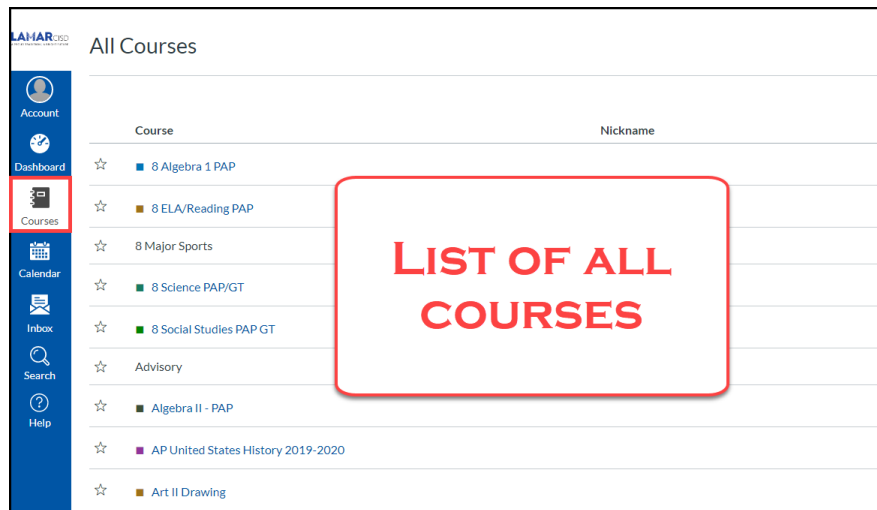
LAMAR CISD

Account
Dashboard
Courses
Calendar
Inbox
Search
Help

All Courses

| Course | Nickname |
|---|---|
| 8 Algebra 1 PAP | |
| 8 ELA/Reading PAP | |
| 8 Major Sports | |
| 8 Science PAP/GT | |
| 8 Social Studies PAP GT | |
| Advisory | |
| Algebra II - PAP | |
| AP United States History 2019-2020 | |
| Art II Drawing | |

List of all courses